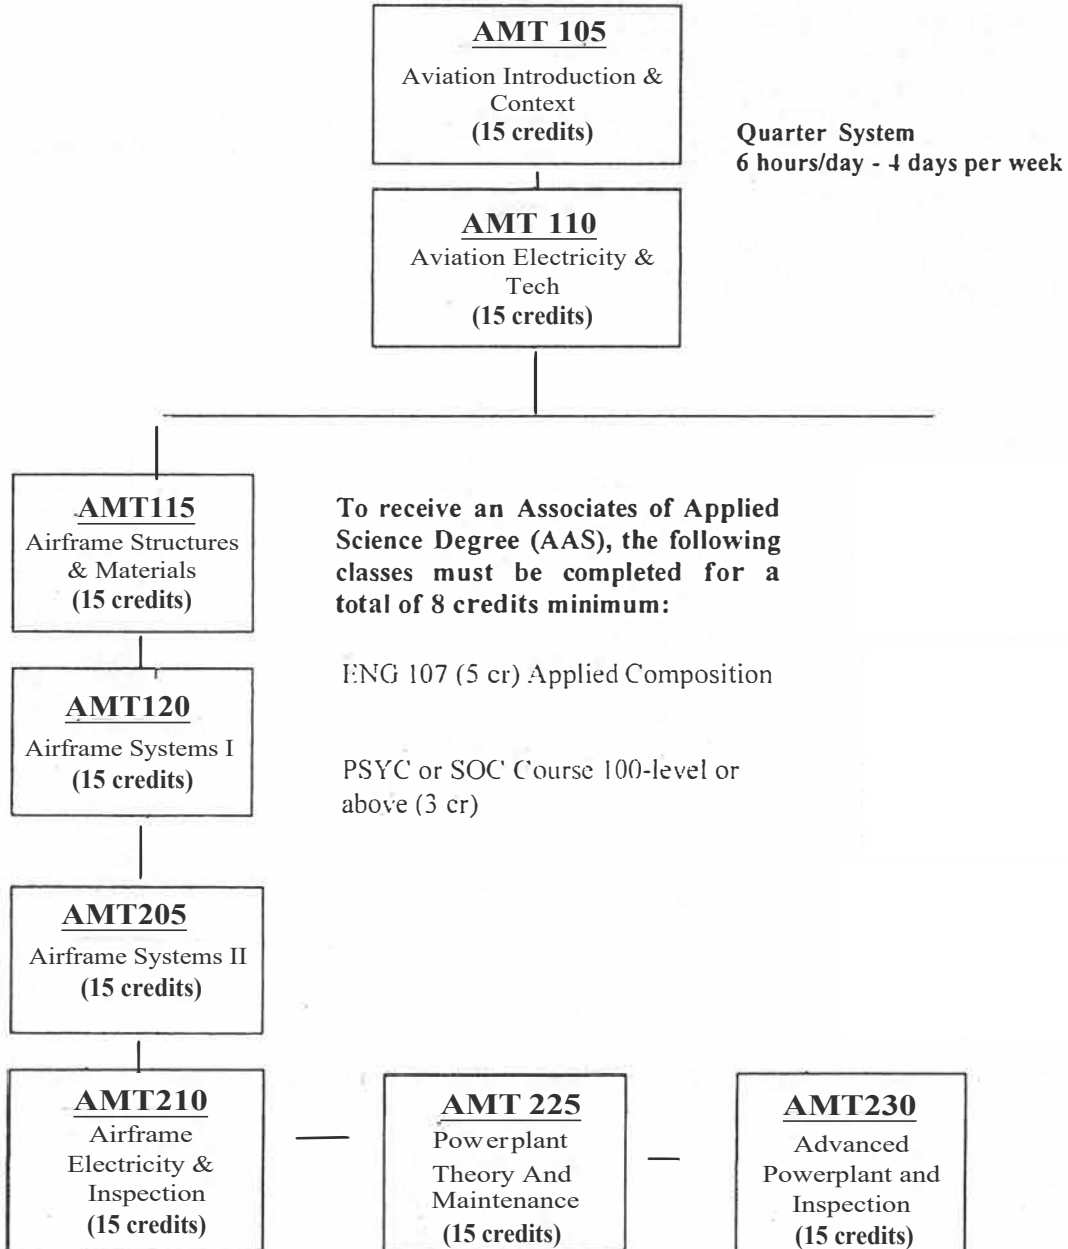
AMT 105
Aviation Introduction & Context
(15 credits)

Quarter System
6 hours/day - 4 days per week

AMT 110
Aviation Electricity & Tech
(15 credits)

AMT115
Airframe Structures & Materials
(15 credits)

To receive an Associates of Applied Science Degree (AAS), the following classes must be completed for a total of 8 credits minimum:

ENG 107 (5 cr) Applied Composition

AMT120
Airframe Systems I
(15 credits)

PSYC or SOC Course 100-level or above (3 cr)

AMT205
Airframe Systems II
(15 credits)

AMT210
Airframe Electricity & Inspection
(15 credits)

AMT 225
Powerplant Theory And Maintenance
(15 credits)

AMT230
Advanced Powerplant and Inspection
(15 credits)